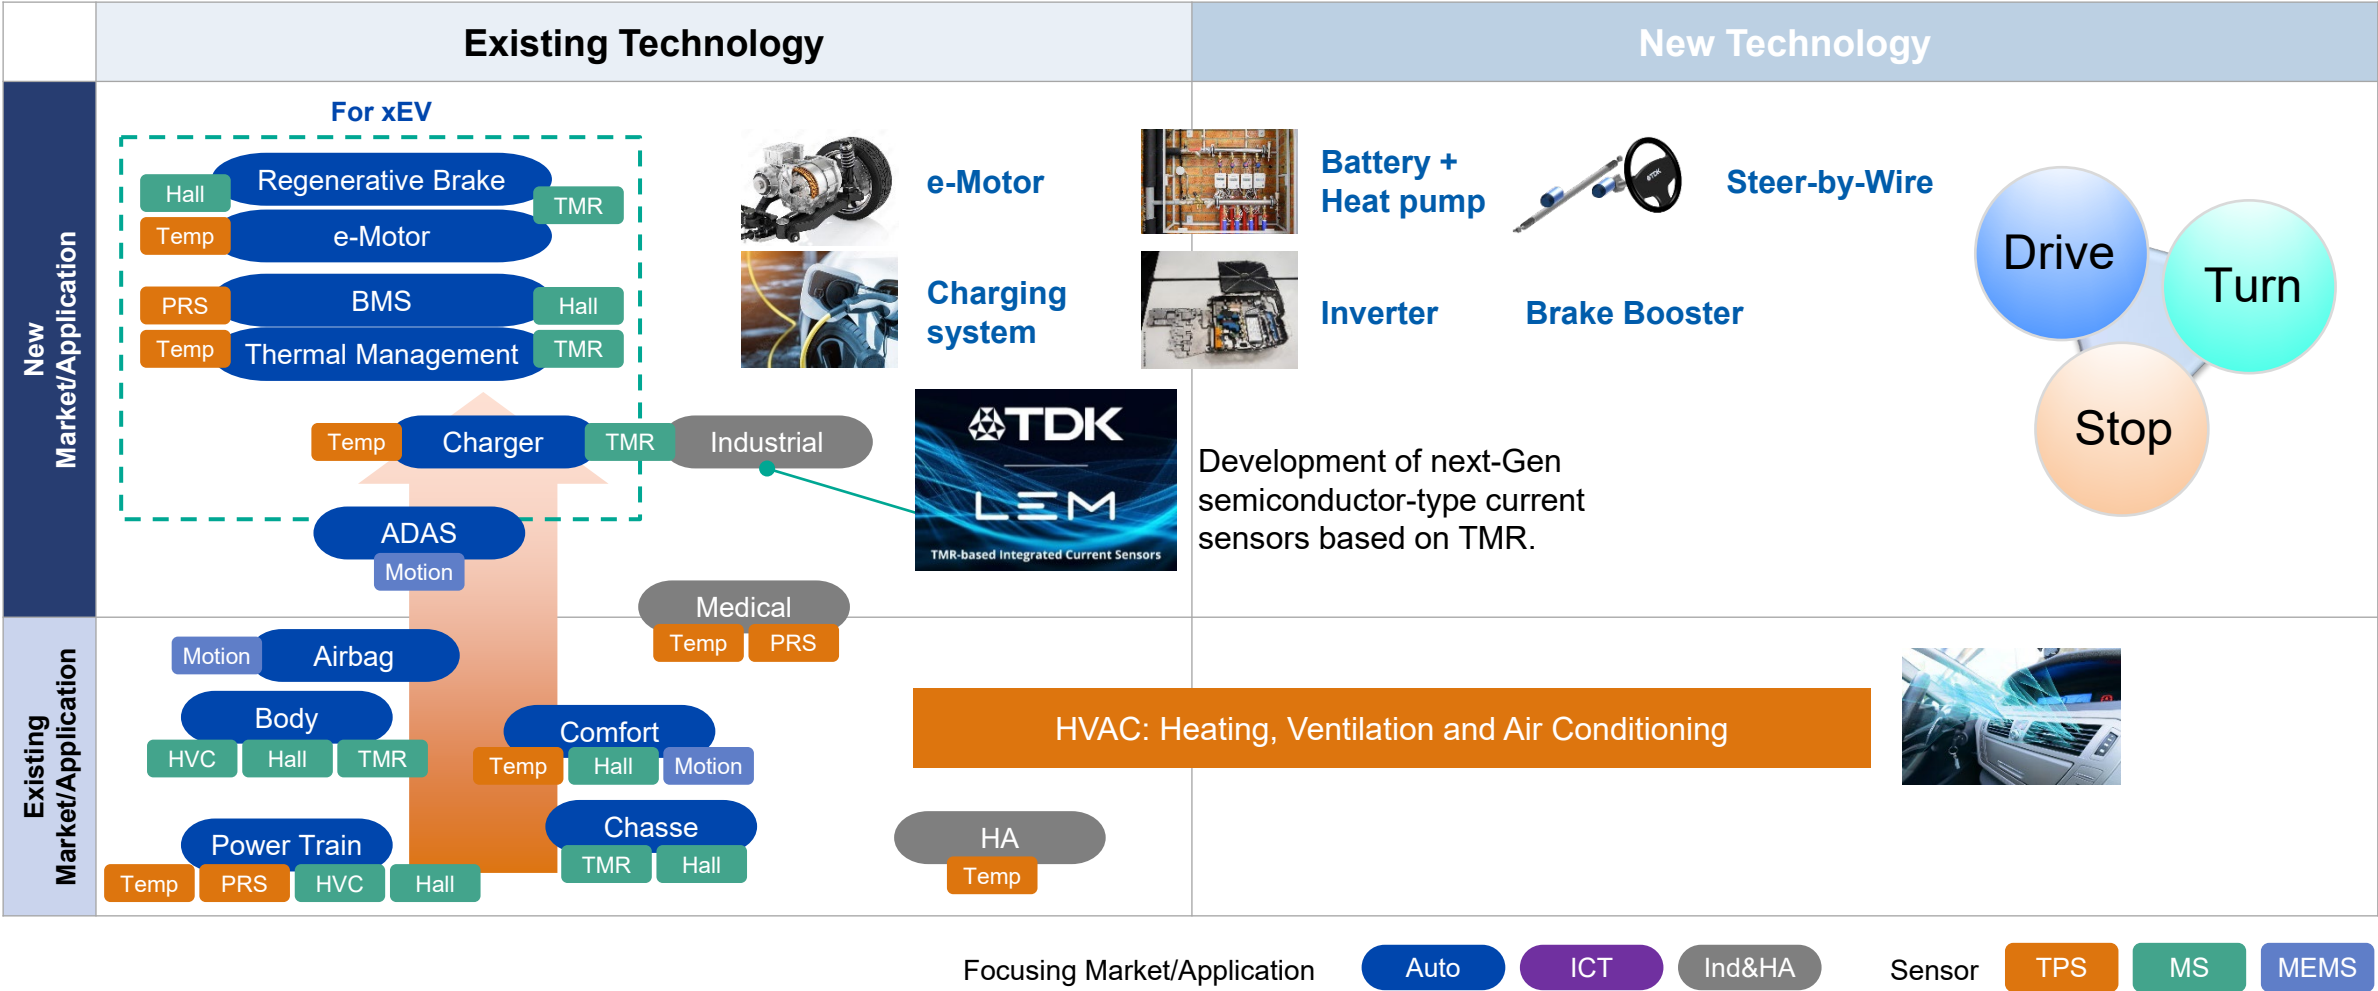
Existing Technology

New Technology

New Market/Application

For xEV

Hall
Regenerative Brake
TMR
Temp
e-Motor
PRS
BMS
Hall
Temp
Thermal Management
TMR

Temp
Charger
TMR
Industrial

ADAS
Motion

e-Motor

Charging system

Battery + Heat pump

Inverter

Steer-by-Wire

Brake Booster

Drive
Turn
Stop

TDK
LEM
TMR-based Integrated Current Sensors

Development of next-Gen semiconductor-type current sensors based on TMR.

Existing Market/Application

Medical
Temp
PRS

Motion
Airbag

Body
HVC
Hall
TMR

Comfort
Temp
Hall
Motion

HVAC: Heating, Ventilation and Air Conditioning

Chasse
TMR
Hall

HA
Temp

Power Train
Temp
PRS
HVC
Hall

Focusing Market/Application
Auto
ICT
Ind&HA
Sensor
TPS
MS
MEMS